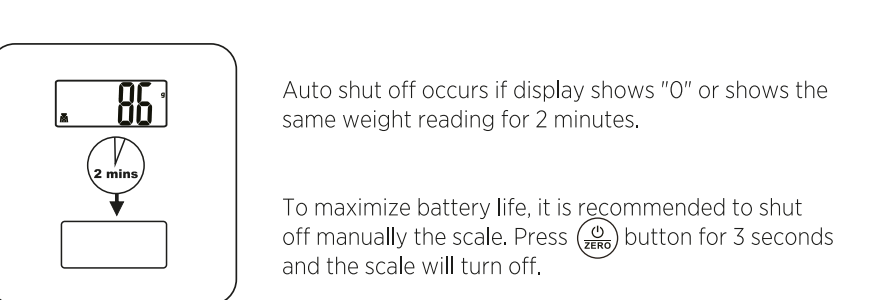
86 g

2 mins

Auto shut off occurs if display shows "0" or shows the same weight reading for 2 minutes.

To maximize battery life, it is recommended to shut off manually the scale. Press ZERO button for 3 seconds and the scale will turn off.